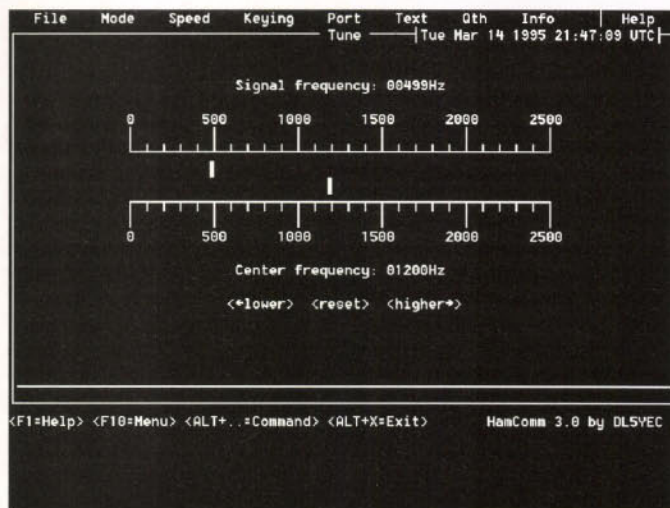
File Mode Speed Keying Port Text Qth Info Help
Tune Tue Mar 14 1995 21:47:09 UTC

Signal frequency: 00499Hz

0 500 1000 1500 2000 2500

0 500 1000 1500 2000 2500

Center frequency: 01200Hz

<←lower> <reset> <higher→>

<F1=Help> <F10=Menu> <ALT+..=Command> <ALT+X=Exit> HamComm 3.0 by DL5YEC